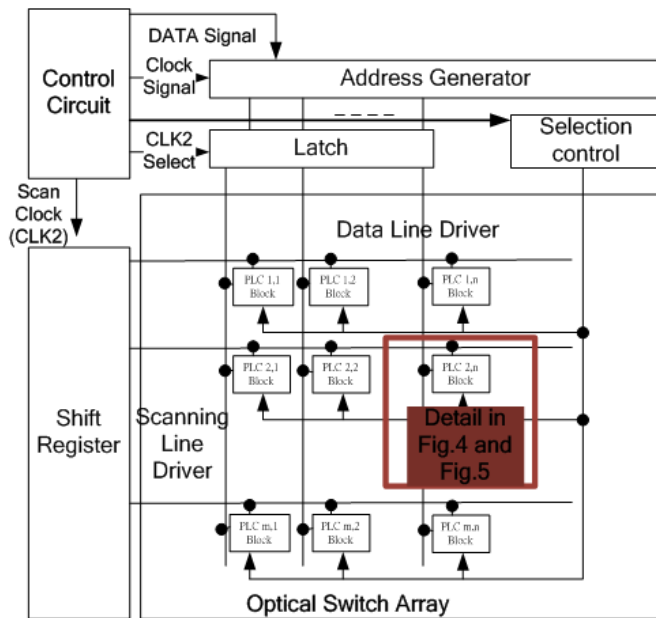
DATA Signal

Control Circuit

Clock Signal

Address Generator

CLK2 Select

Latch

Selection control

Scan Clock (CLK2)

Data Line Driver

PLC 1,1 Block

PLC 1,2 Block

PLC 1,n Block

PLC 2,1 Block

PLC 2,2 Block

PLC 2,n Block

Shift Register

Scanning Line Driver

Detail in Fig.4 and Fig.5

PLC m,1 Block

PLC m,2 Block

PLC m,n Block

Optical Switch Array